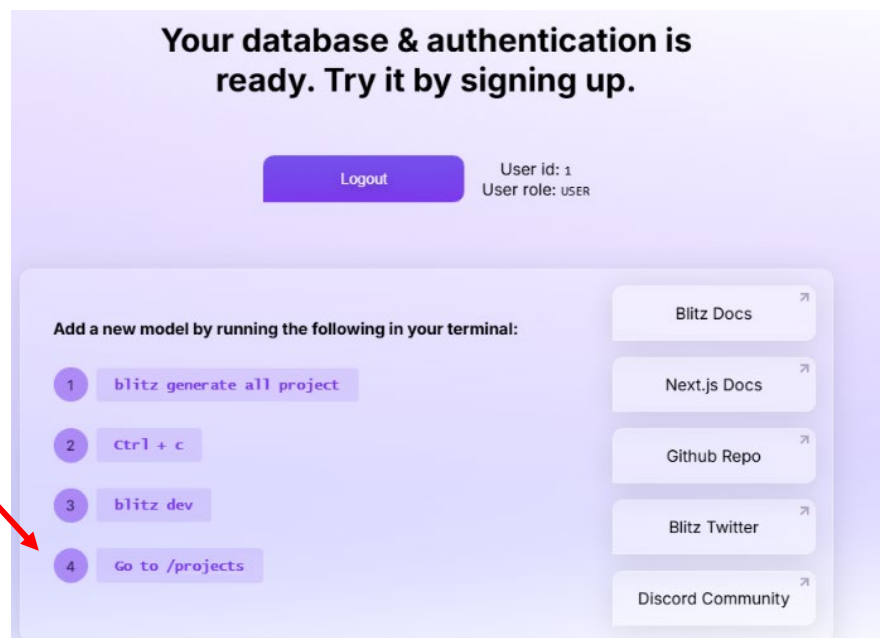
Your database & authentication is ready. Try it by signing up.

Logout

User id: 1
User role: USER

Add a new model by running the following in your terminal:

1 blitz generate all project

2 Ctrl + c

3 blitz dev

4 Go to /projects

Blitz Docs

Next.js Docs

Github Repo

Blitz Twitter

Discord Community